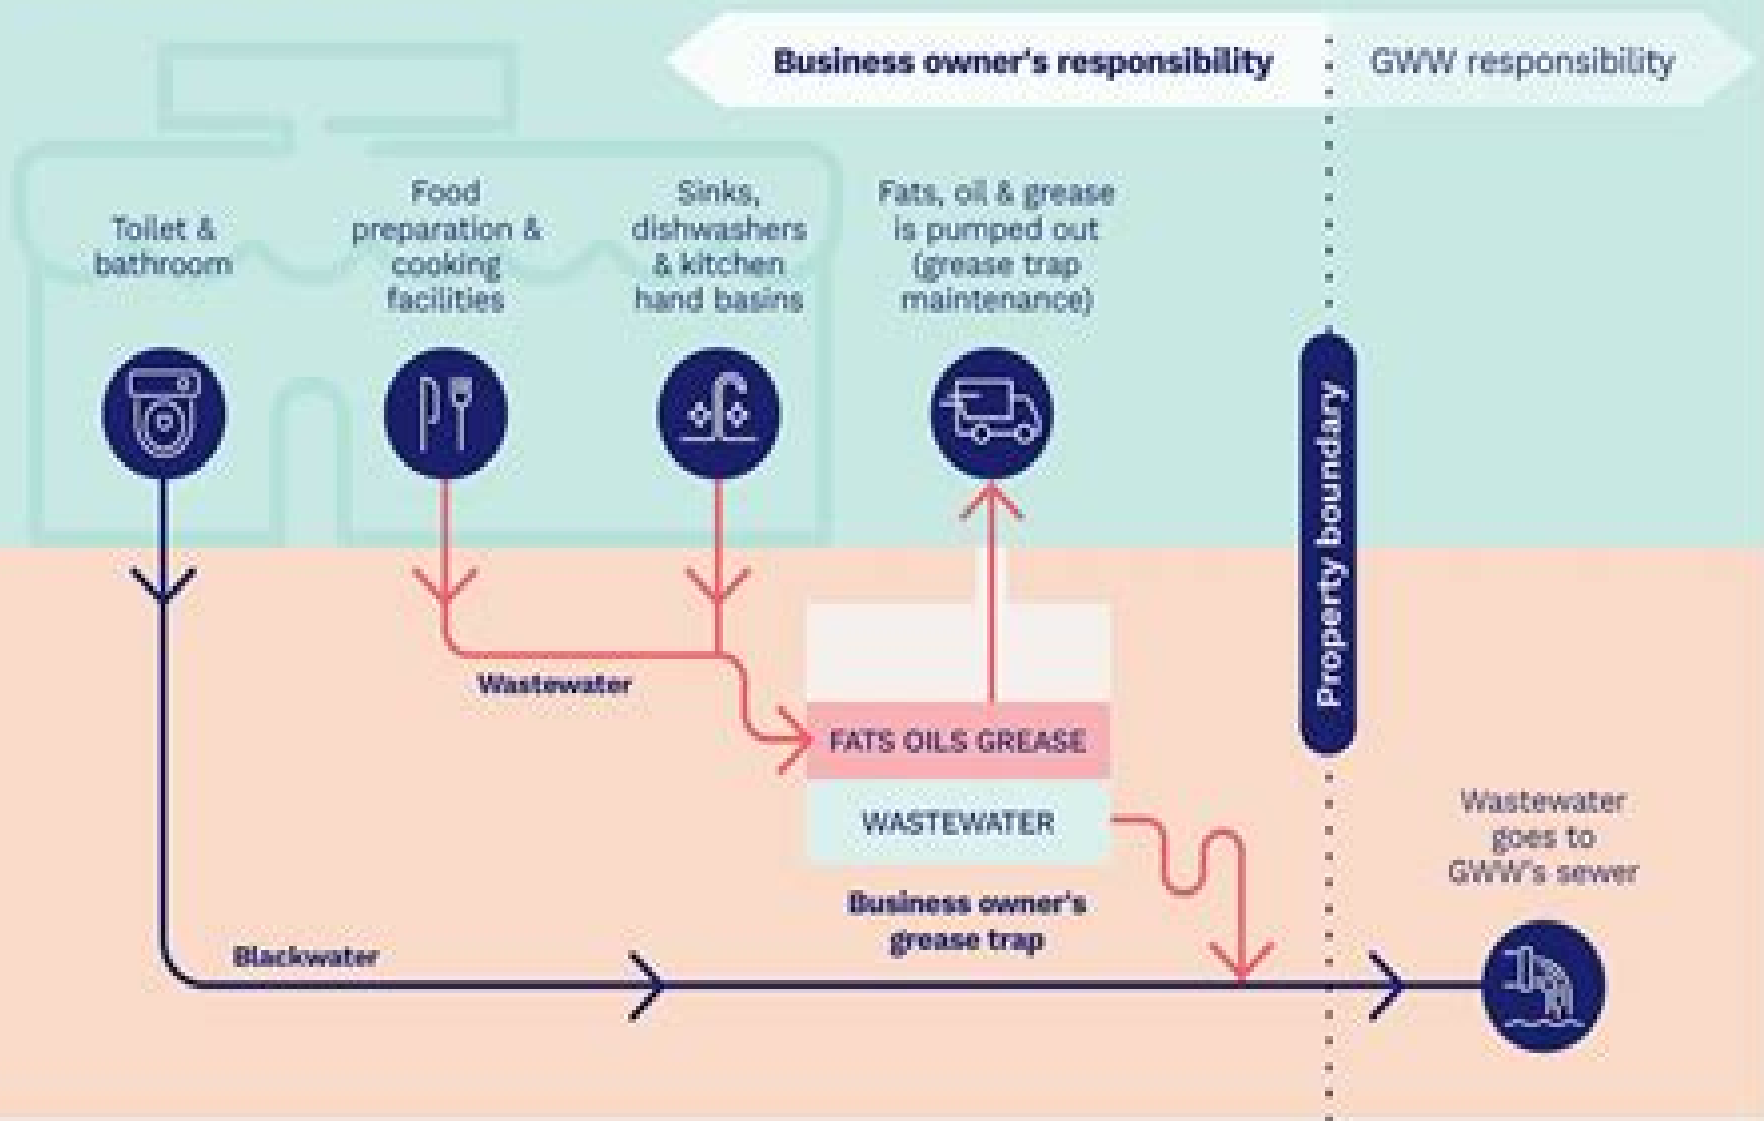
Business owner's responsibility

GWW responsibility

Toilet & bathroom

Food preparation & cooking facilities

Sinks, dishwashers & kitchen hand basins

Fats, oil & grease is pumped out (grease trap maintenance)

Property boundary

Wastewater

FATS OILS GREASE

WASTEWATER

Wastewater goes to GWW's sewer

Business owner's grease trap

Blackwater